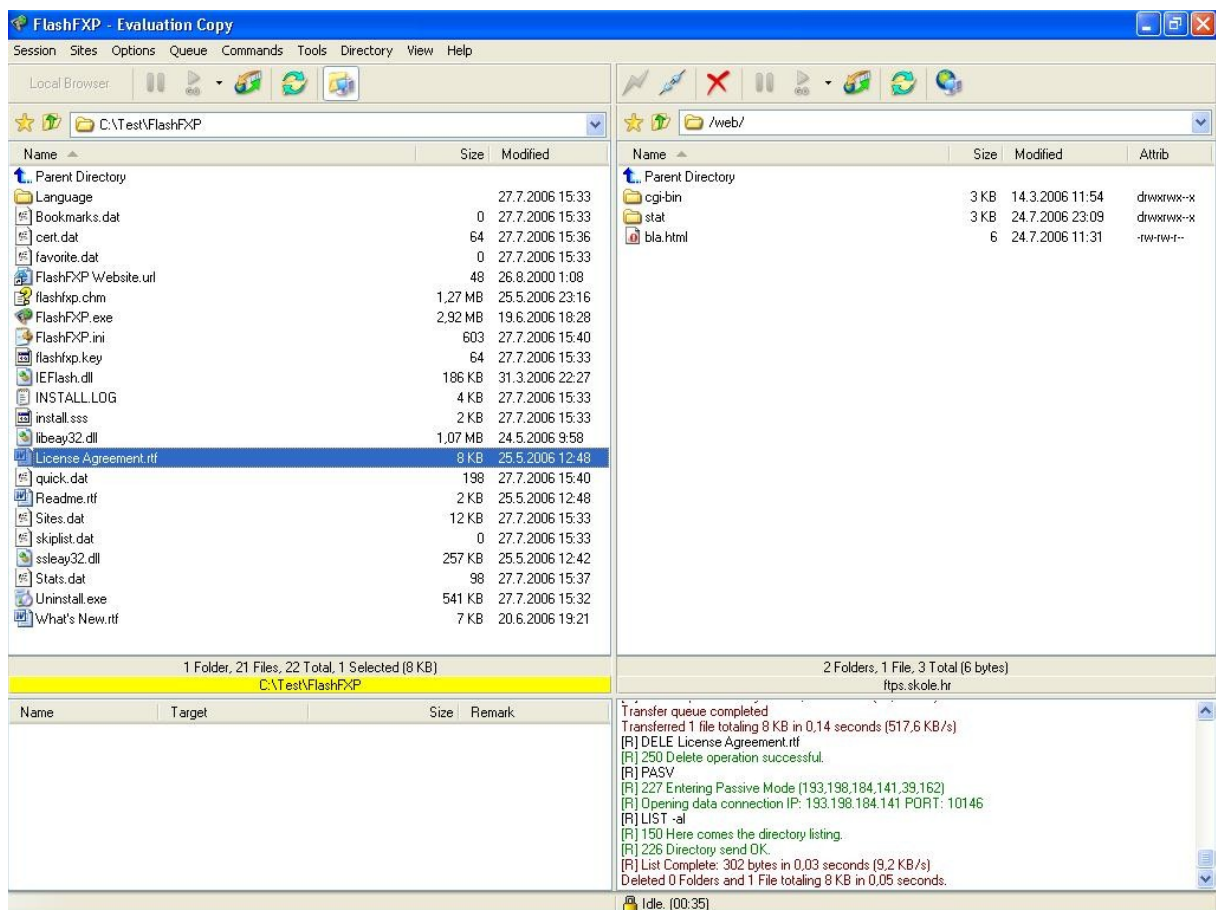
FlashFXP - Evaluation Copy

Session Sites Options Queue Commands Tools Directory View Help

Local Browser

C:\Test\FlashFXP

| Name | Size | Modified |
|---|---|---|
| Parent Directory | | |
| Language | | 27.7.2006 15:33 |
| Bookmarks.dat | 0 | 27.7.2006 15:33 |
| cert.dat | 64 | 27.7.2006 15:36 |
| favorite.dat | 0 | 27.7.2006 15:33 |
| FlashFXP Website.url | 48 | 26.8.2000 1:08 |
| flashfxp.chm | 1,27 MB | 25.5.2006 23:16 |
| FlashFXP.exe | 2,92 MB | 19.6.2006 18:28 |
| FlashFXP.ini | 603 | 27.7.2006 15:40 |
| flashfxp.key | 64 | 27.7.2006 15:33 |
| IEFlash.dll | 186 KB | 31.3.2006 22:27 |
| INSTALL.LOG | 4 KB | 27.7.2006 15:33 |
| install.sss | 2 KB | 27.7.2006 15:33 |
| libeay32.dll | 1,07 MB | 24.5.2006 9:58 |
| License Agreement.rtf | 8 KB | 25.5.2006 12:48 |
| quick.dat | 198 | 27.7.2006 15:40 |
| Readme.rtf | 2 KB | 25.5.2006 12:48 |
| Sites.dat | 12 KB | 27.7.2006 15:33 |
| skiplist.dat | 0 | 27.7.2006 15:33 |
| ssleay32.dll | 257 KB | 25.5.2006 12:42 |
| Stats.dat | 98 | 27.7.2006 15:37 |
| Uninstall.exe | 541 KB | 27.7.2006 15:32 |
| What's New.rtf | 7 KB | 20.6.2006 19:21 |

1 Folder, 21 Files, 22 Total, 1 Selected (8 KB)
C:\Test\FlashFXP

/web/

| Name | Size | Modified | Attrib |
|---|---|---|---|
| Parent Directory | | | |
| cgi-bin | 3 KB | 14.3.2006 11:54 | drwxrwx--x |
| stat | 3 KB | 24.7.2006 23:09 | drwxrwx--x |
| bla.html | 6 | 24.7.2006 11:31 | -rw-rw-r-- |

2 Folders, 1 File, 3 Total (6 bytes)
ftps.skole.hr

| Name | Target | Size | Remark |
|---|---|---|---|

Transfer queue completed
Transferred 1 file totaling 8 KB in 0,14 seconds (517,6 KB/s)
[R] DELE License Agreement.rtf
[R] 250 Delete operation successful.
[R] PASV
[R] 227 Entering Passive Mode (193,198,184,141,39,162)
[R] Opening data connection IP: 193.198.184.141 PORT: 10146
[R] LIST -al
[R] 150 Here comes the directory listing.
[R] 226 Directory send OK.
[R] List Complete: 302 bytes in 0,03 seconds (9,2 KB/s)
Deleted 0 Folders and 1 File totaling 8 KB in 0,05 seconds.

Idle. (00:35)